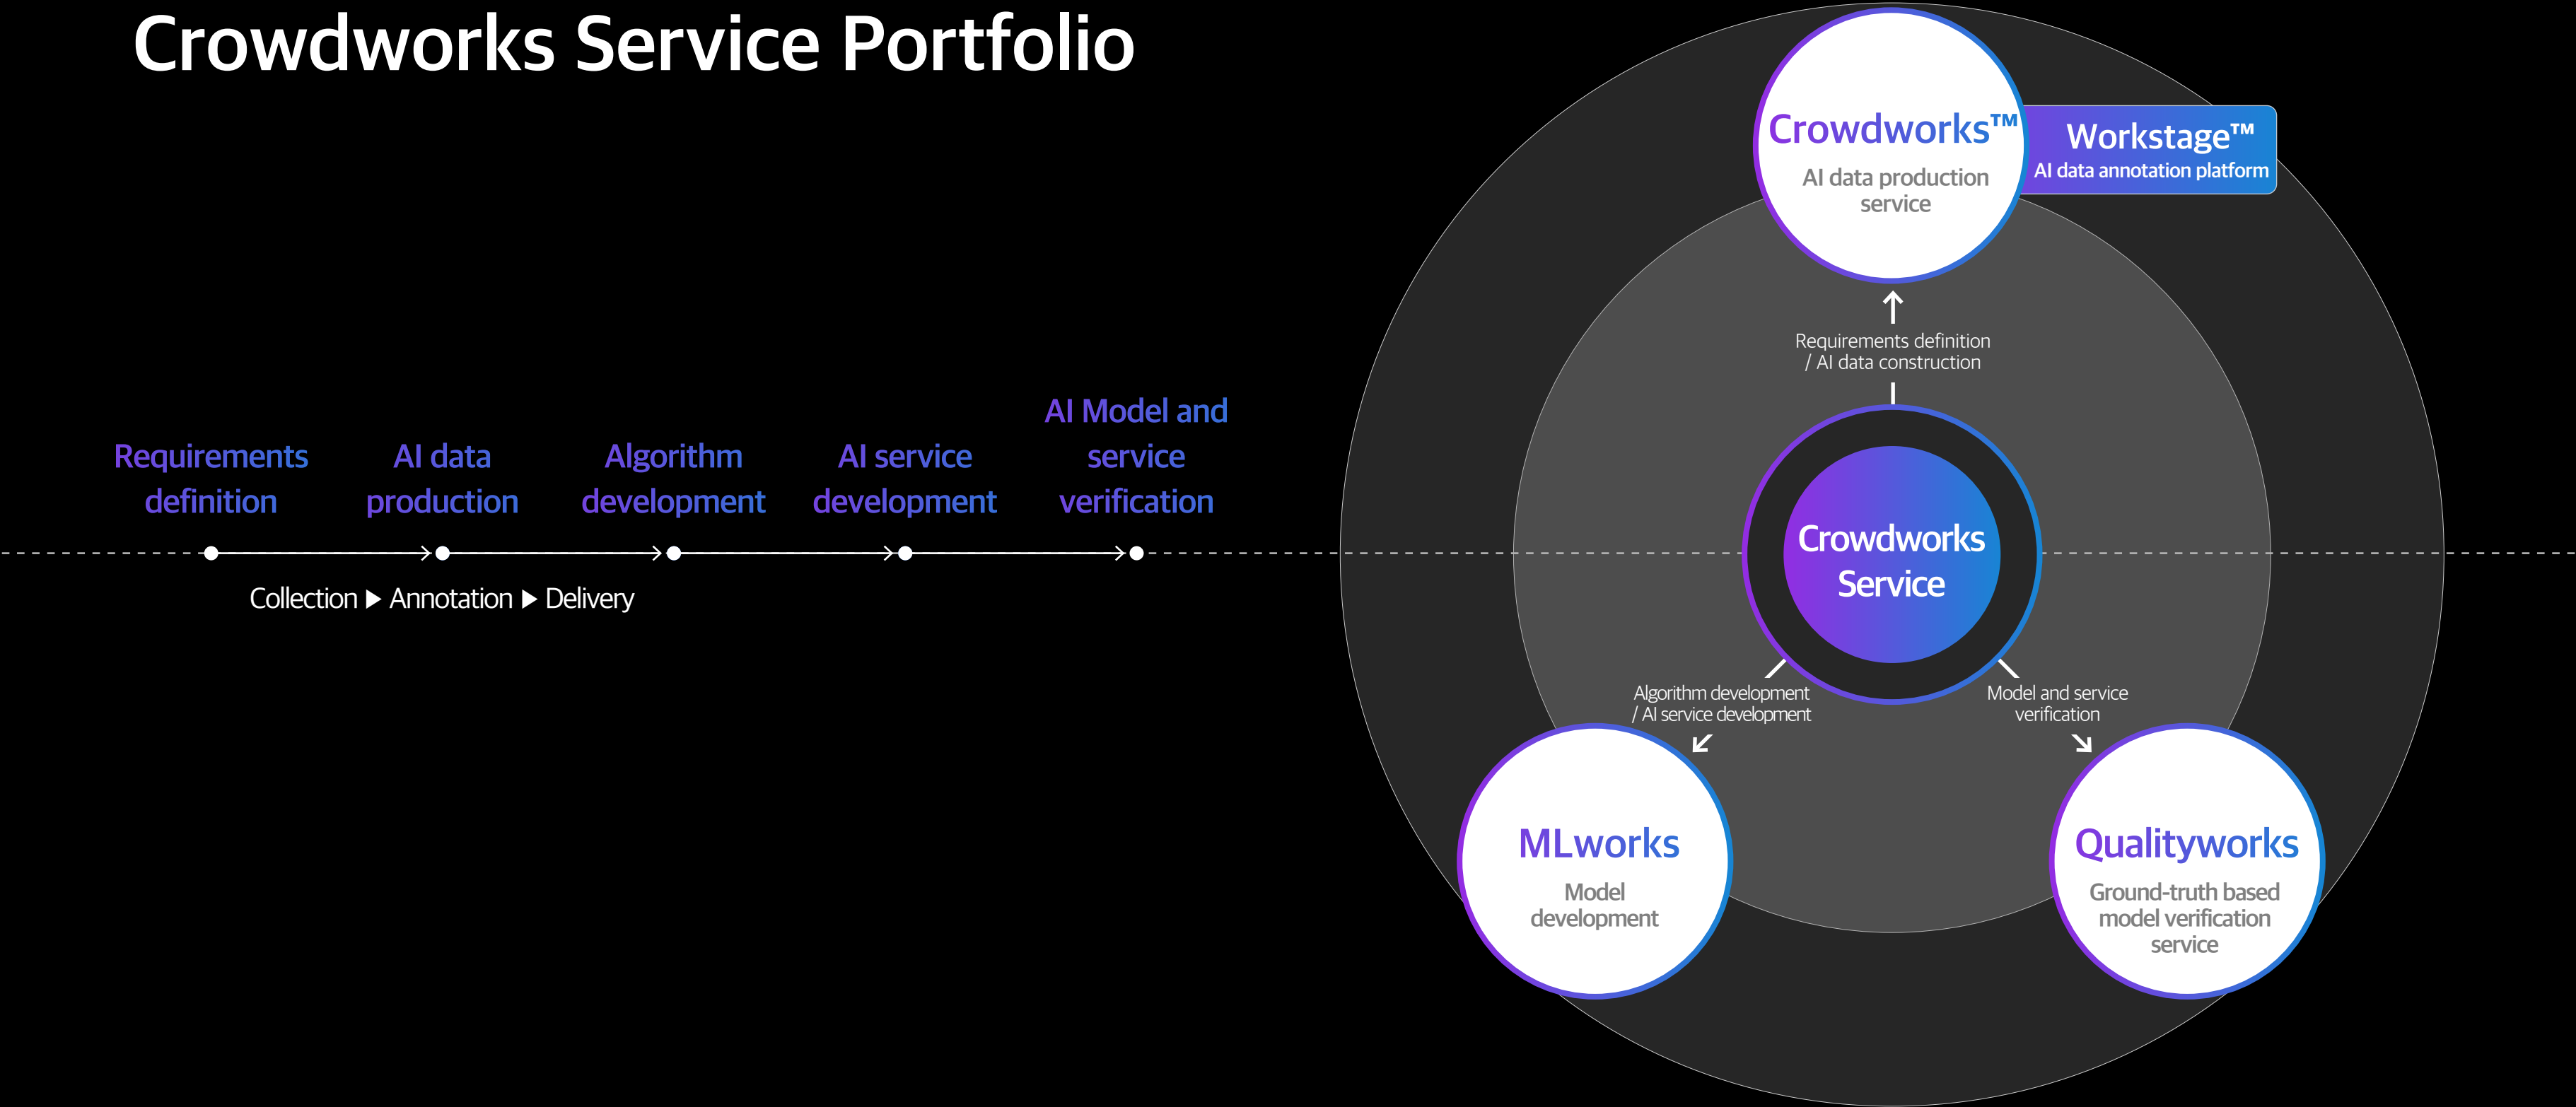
Crowdworks Service Portfolio

Requirements definition

AI data production

Algorithm development

AI service development

AI Model and service verification

Collection ▶ Annotation ▶ Delivery

Crowdworks™
AI data production service

Workstage™
AI data annotation platform

Requirements definition / AI data construction

Crowdworks Service

Algorithm development / AI service development

Model and service verification

MLworks
Model development

Qualityworks
Ground-truth based model verification service